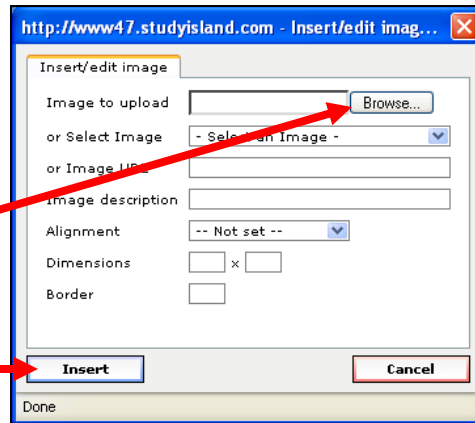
http://www47.studyisland.com - Insert/edit imag...

Insert/edit image

Image to upload
Browse...

or Select Image
- Sel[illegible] Image -

or Image U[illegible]

Image description

Alignment
-- Not set --

Dimensions
x

Border

Insert

Cancel

Done